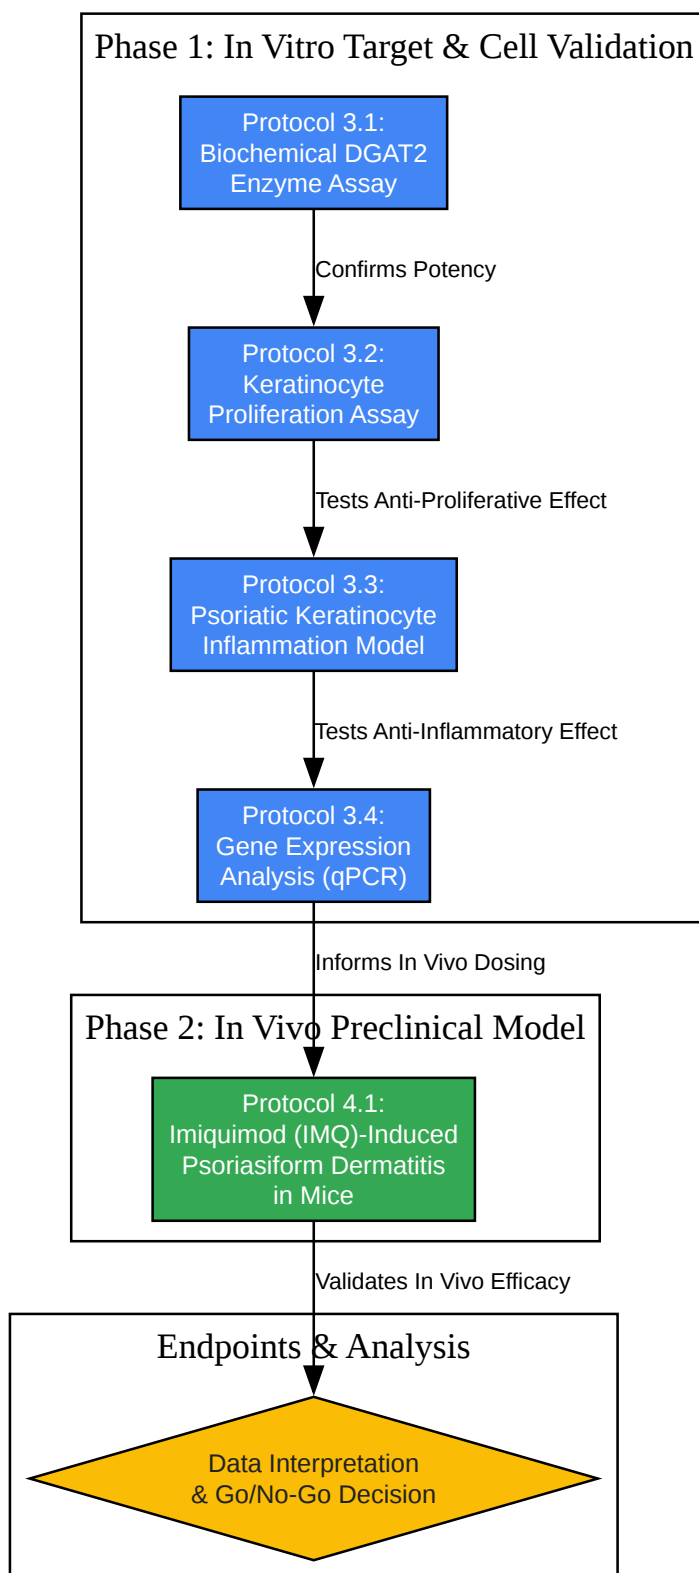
Phase 1: In Vitro Target & Cell Validation

Protocol 3.1: Biochemical DGAT2 Enzyme Assay

Confirms Potency

Protocol 3.2: Keratinocyte Proliferation Assay

Tests Anti-Proliferative Effect

Protocol 3.3: Psoriatic Keratinocyte Inflammation Model

Tests Anti-Inflammatory Effect

Protocol 3.4: Gene Expression Analysis (qPCR)

Informs In Vivo Dosing

Phase 2: In Vivo Preclinical Model

Protocol 4.1: Imiquimod (IMQ)-Induced Psoriasiform Dermatitis in Mice

Validates In Vivo Efficacy

Endpoints & Analysis

Data Interpretation & Go/No-Go Decision